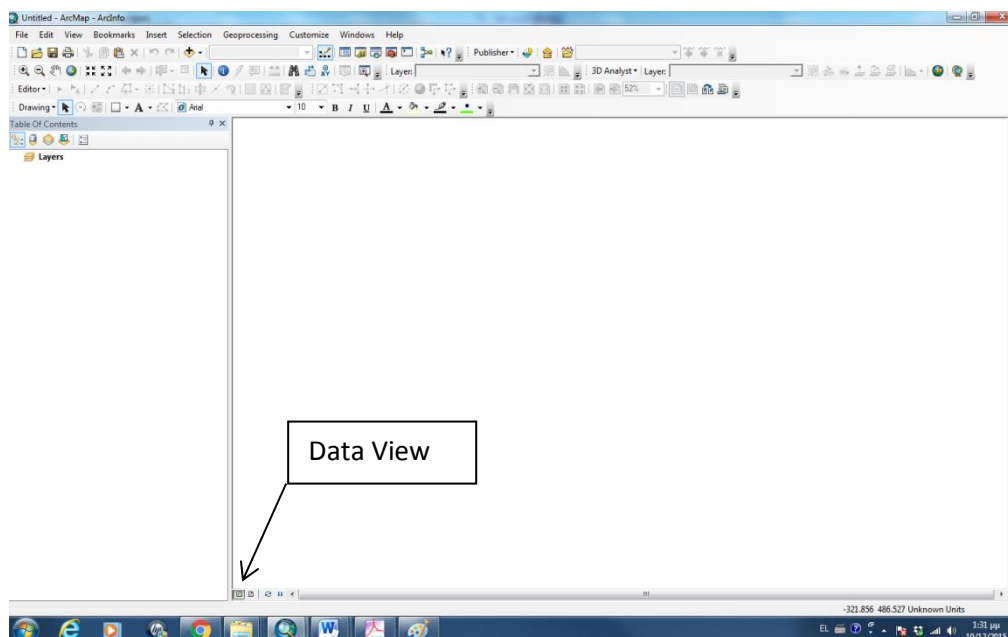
Untitled - ArcMap - ArcInfo

File Edit View Bookmarks Insert Selection Geoprocessing Customize Windows Help

Publisher

Layer:

3D Analyst Layer:

Editor

52%

Drawing

Arial

10

B I U A

Table Of Contents

Layers

Data View

-321.856 486.527 Unknown Units

EL

1:31 μμ